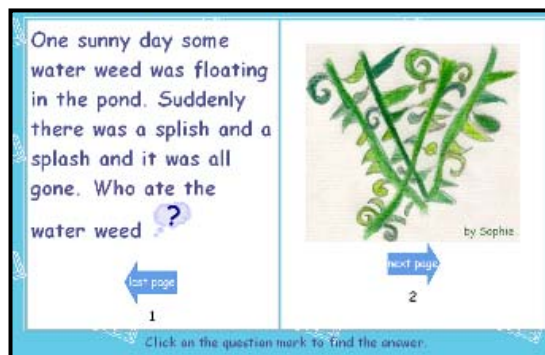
One sunny day some water weed was floating in the pond. Suddenly there was a splish and a splash and it was all gone. Who ate the water weed ?

last page

1

by Sophie

next page

2

Click on the question mark to find the answer.